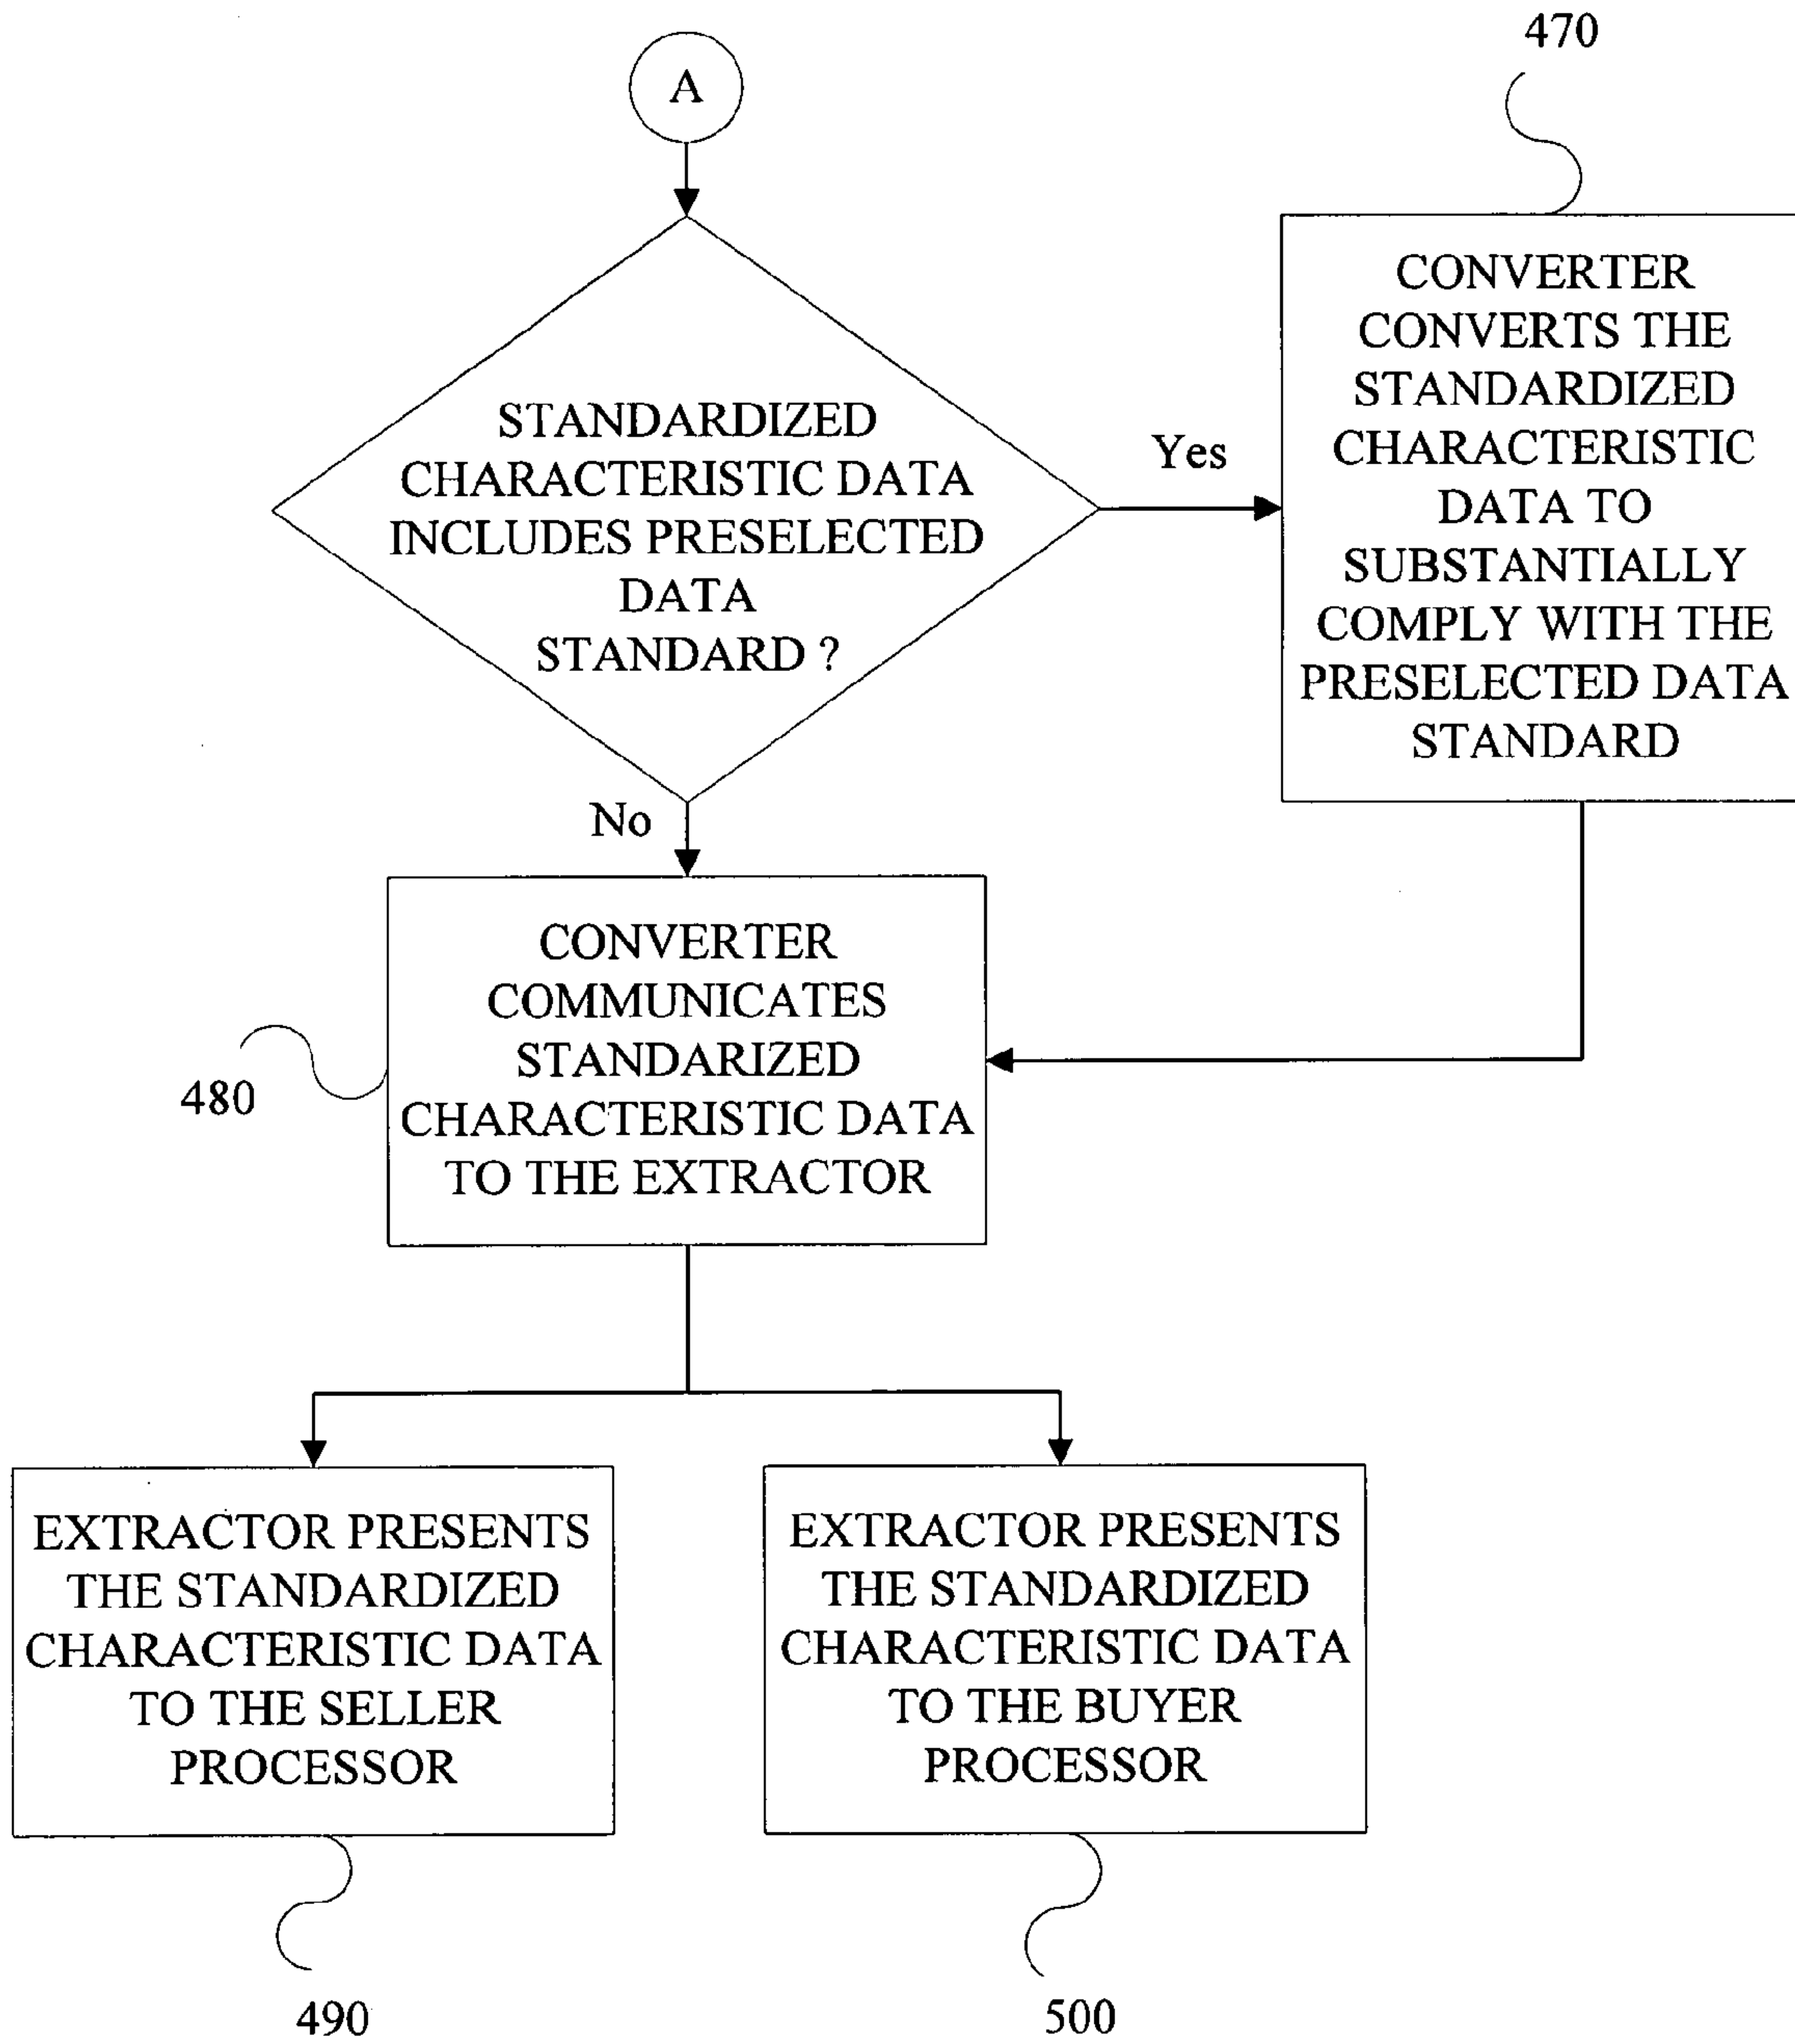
A

470

STANDARDIZED CHARACTERISTIC DATA INCLUDES PRESELECTED DATA STANDARD ?

Yes

CONVERTER CONVERTS THE STANDARDIZED CHARACTERISTIC DATA TO SUBSTANTIALLY COMPLY WITH THE PRESELECTED DATA STANDARD

No

CONVERTER COMMUNICATES STANDARIZED CHARACTERISTIC DATA TO THE EXTRACTOR

480

EXTRACTOR PRESENTS THE STANDARDIZED CHARACTERISTIC DATA TO THE SELLER PROCESSOR

EXTRACTOR PRESENTS THE STANDARDIZED CHARACTERISTIC DATA TO THE BUYER PROCESSOR

490

500